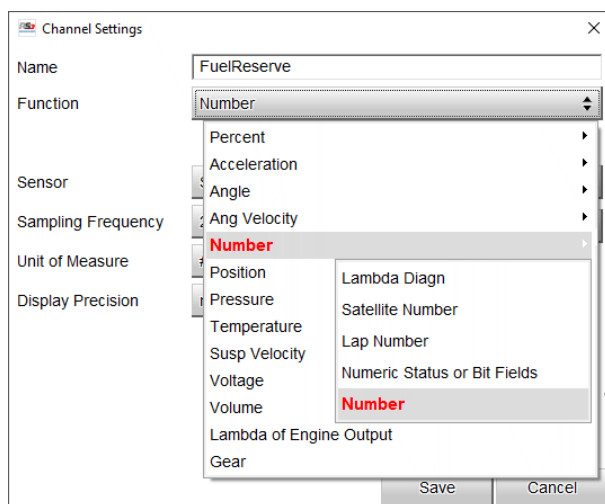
Channel Settings

Name FuelReserve

Function Number

Sensor

Sampling Frequency

Unit of Measure

Display Precision

Percent
Acceleration
Angle
Ang Velocity
Number
Position
Pressure
Temperature
Susp Velocity
Voltage
Volume
Lambda of Engine Output
Gear

Lambda Diagn
Satellite Number
Lap Number
Numeric Status or Bit Fields
Number

Save
Cancel